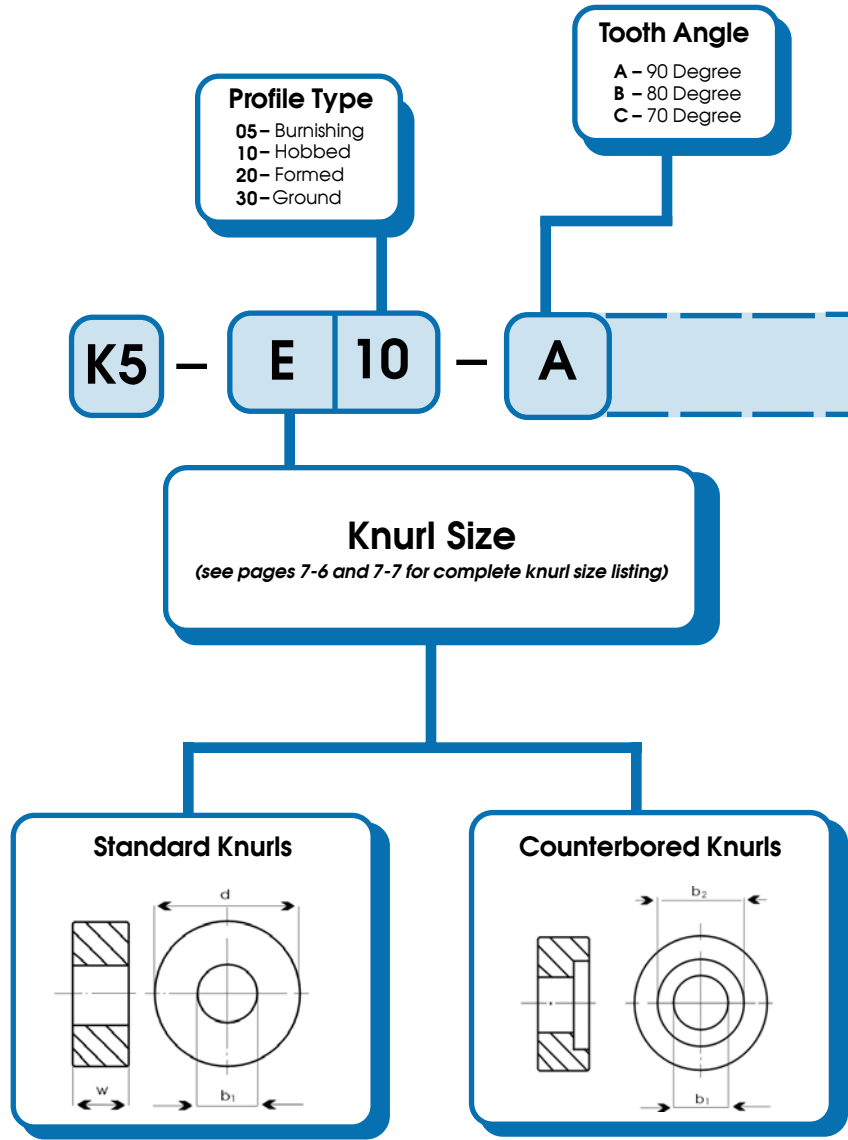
Tooth Angle
A – 90 Degree
B – 80 Degree
C – 70 Degree

Profile Type
05 – Burnishing
10 – Hobbed
20 – Formed
30 – Ground

K5 – E 10 – A

Knurl Size
(see pages 7-6 and 7-7 for complete knurl size listing)

Standard Knurls

d

w

$b_1$

Counterbored Knurls

$b_2$

$b_1$